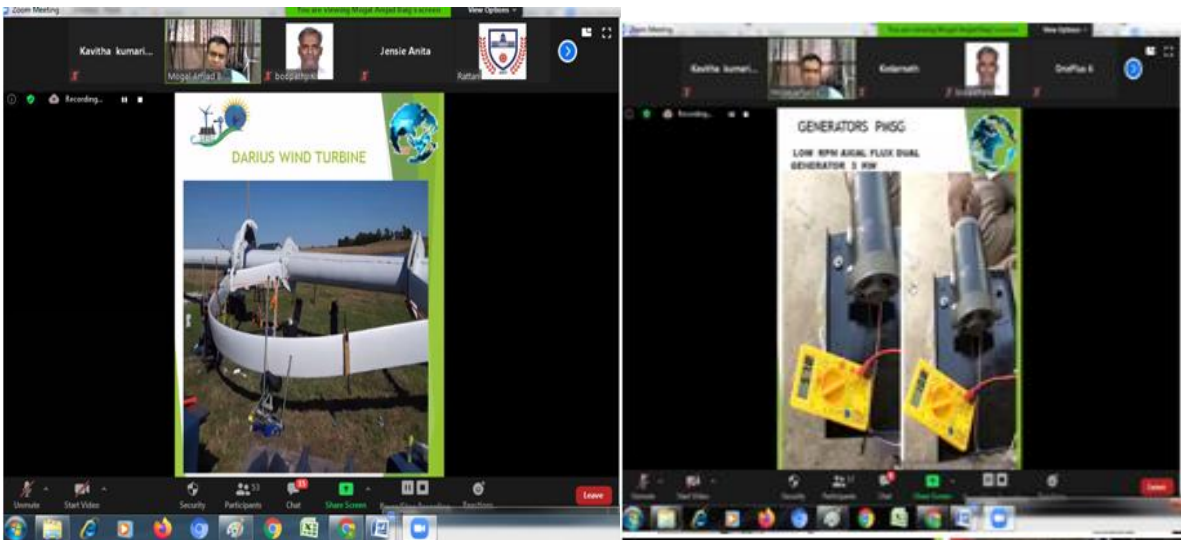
Zoom Meeting

You are viewing Mogal Amjad Baig's screen

View Options

Kavitha kumari...

Mogal Amjad B...

boopathyk

Jensie Anita

Rattan

Recording...

DARIUS WIND TURBINE

Unmute

Start Video

Security

Participants 53

Chat

Share Screen

Pause/Stop Recording

Reactions

Leave

Zoom Meeting

You are viewing Mogal Amjad Baig's screen

View Options

Kavitha kumari...

Kedarnath

boopathyk

OnePlus 6

Recording...

GENERATORS PMSG

LOW RPM AXIAL FLUX DUAL GENERATOR 3 KW

Unmute

Start Video

Security

Participants

Chat

Share Screen

Reactions

Leave